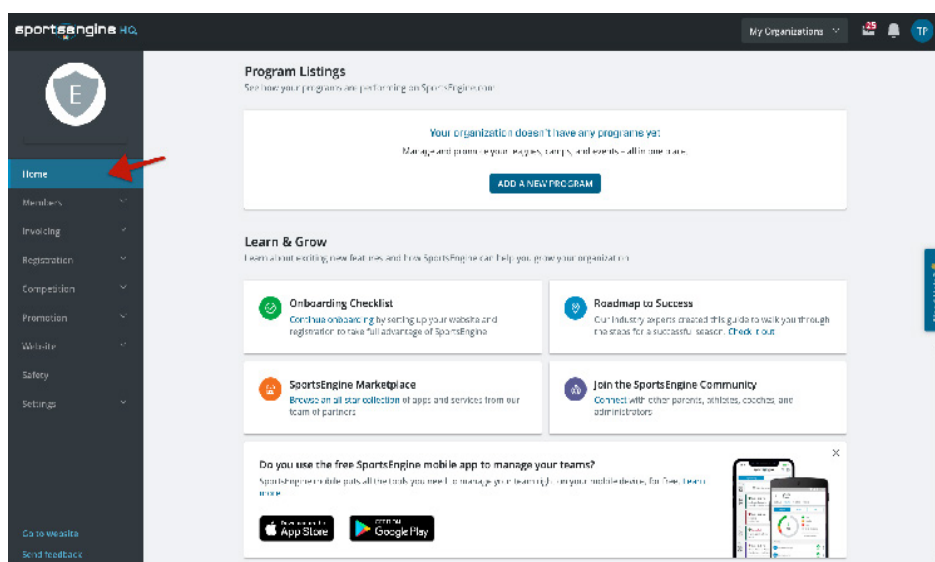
sportsengine HQ

My Organizations

25

TP

E

Home

Members

Invoicing

Registration

Competition

Promotion

Website

Safety

Settings

Go to website

Send feedback

Program Listings

See how your programs are performing on SportsEngine.com

Your organization doesn't have any programs yet

Manage and promote your leagues, camps, and events - all in one place.

ADD A NEW PROGRAM

Learn & Grow

Learn about exciting new features and how SportsEngine can help you grow your organization

Onboarding Checklist

Continue onboarding by setting up your website and registration to take full advantage of SportsEngine

Roadmap to Success

Our industry experts created this guide to walk you through the steps for a successful season. Check it out

SportsEngine Marketplace

Browse an all star collection of apps and services from our team of partners

Join the SportsEngine Community

Connect with other parents, athletes, coaches and administrators

Do you use the free SportsEngine mobile app to manage your teams?

SportsEngine mobile puts all the tools you need to manage your team right on your mobile device, for free. Learn more

App Store

Google Play